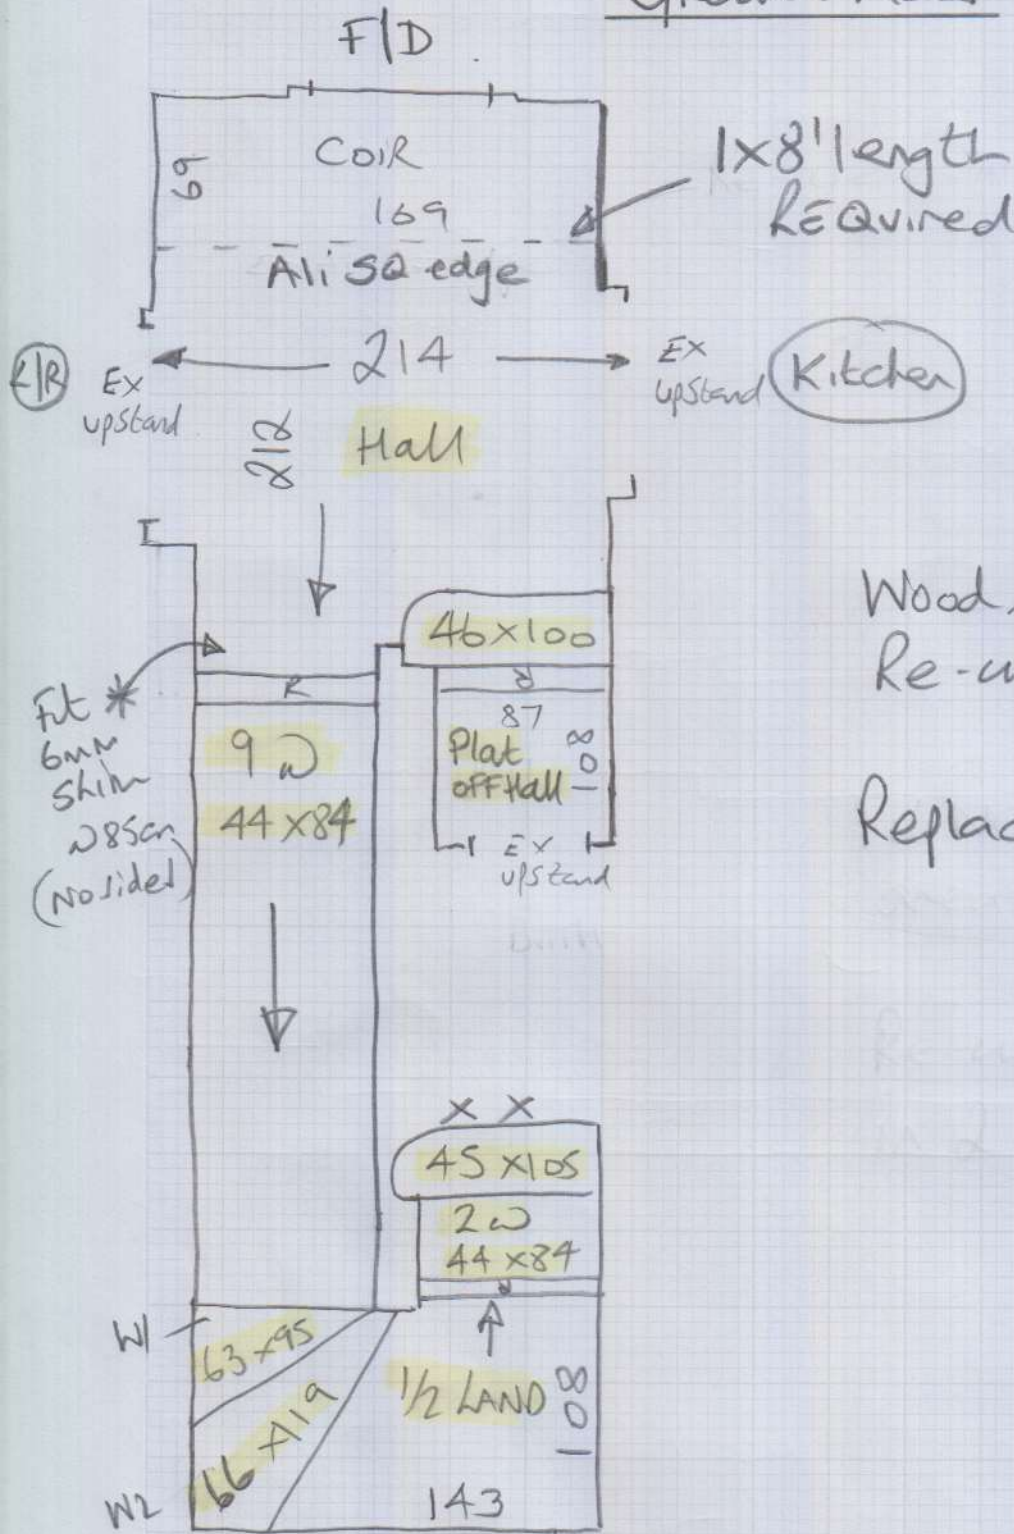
F|D

69

COIR

169

Ali SQ edge

1x8' length REQuired

214

F|R Ex upstand

Ex upstand

Kitchen

212

Hall

Wood

Re-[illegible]

Replac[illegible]

46x100

87

Plat off Hall

80

Ex upstand

Fit 6mm Shim w85cm (No sides)

9ω 44x84

xx

45x105

2ω 44x84

W1

63x95

66x19

W2

1/2 LAND

100

143